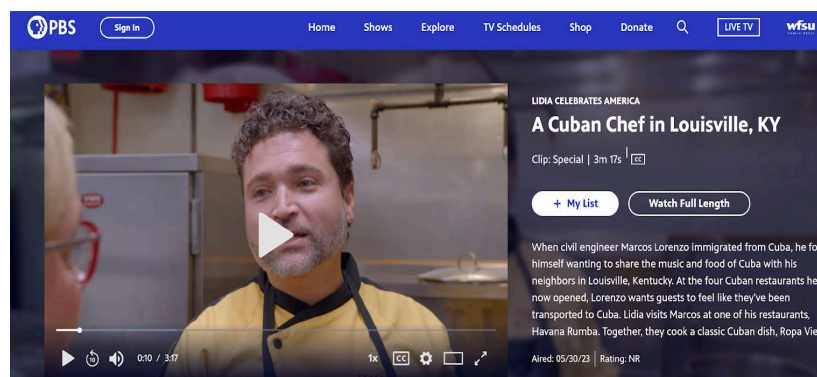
PBS

Sign In

Home Shows Explore TV Schedules Shop Donate LIVE TV wfsu

LIDIA CELEBRATES AMERICA

A Cuban Chef in Louisville, KY

Clip: Special | 3m 17s | CC

+ My List

Watch Full Length

When civil engineer Marcos Lorenzo immigrated from Cuba, he fo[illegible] himself wanting to share the music and food of Cuba with his neighbors in Louisville, Kentucky. At the four Cuban restaurants he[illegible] now opened, Lorenzo wants guests to feel like they've been transported to Cuba. Lidia visits Marcos at one of his restaurants, Havana Rumba. Together, they cook a classic Cuban dish, Ropa Vie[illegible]

Aired: 05/30/23 | Rating: NR

10

0:10 / 3:17

1x CC